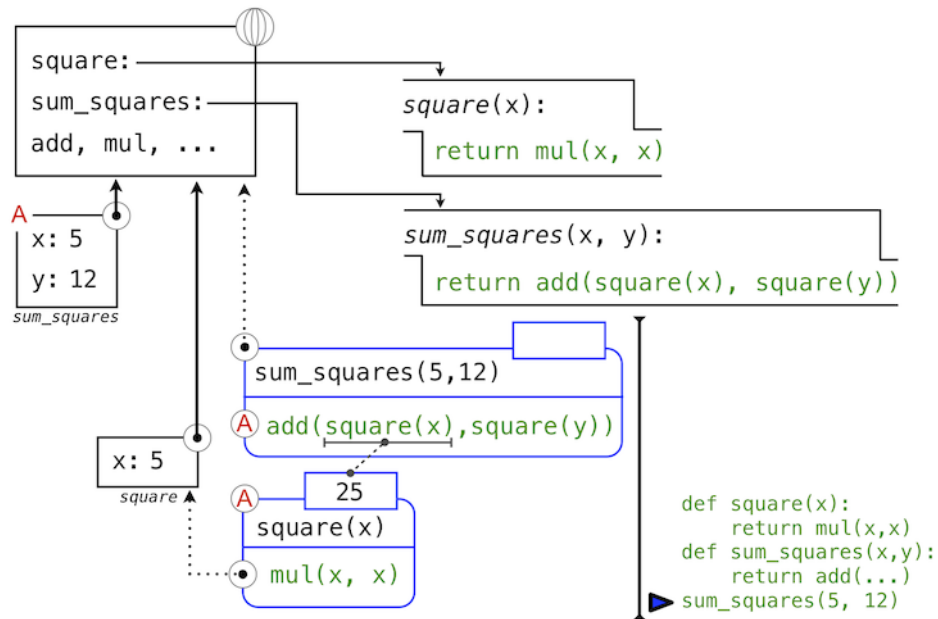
square:
sum_squares:
add, mul, ...

square(x):
return mul(x, x)

sum_squares(x, y):
return add(square(x), square(y))

A
x: 5
y: 12
sum_squares

sum_squares(5,12)
A add(square(x),square(y))

x: 5
square

A 25
square(x)
mul(x, x)

def square(x):
    return mul(x,x)
def sum_squares(x,y):
    return add(...)
sum_squares(5, 12)